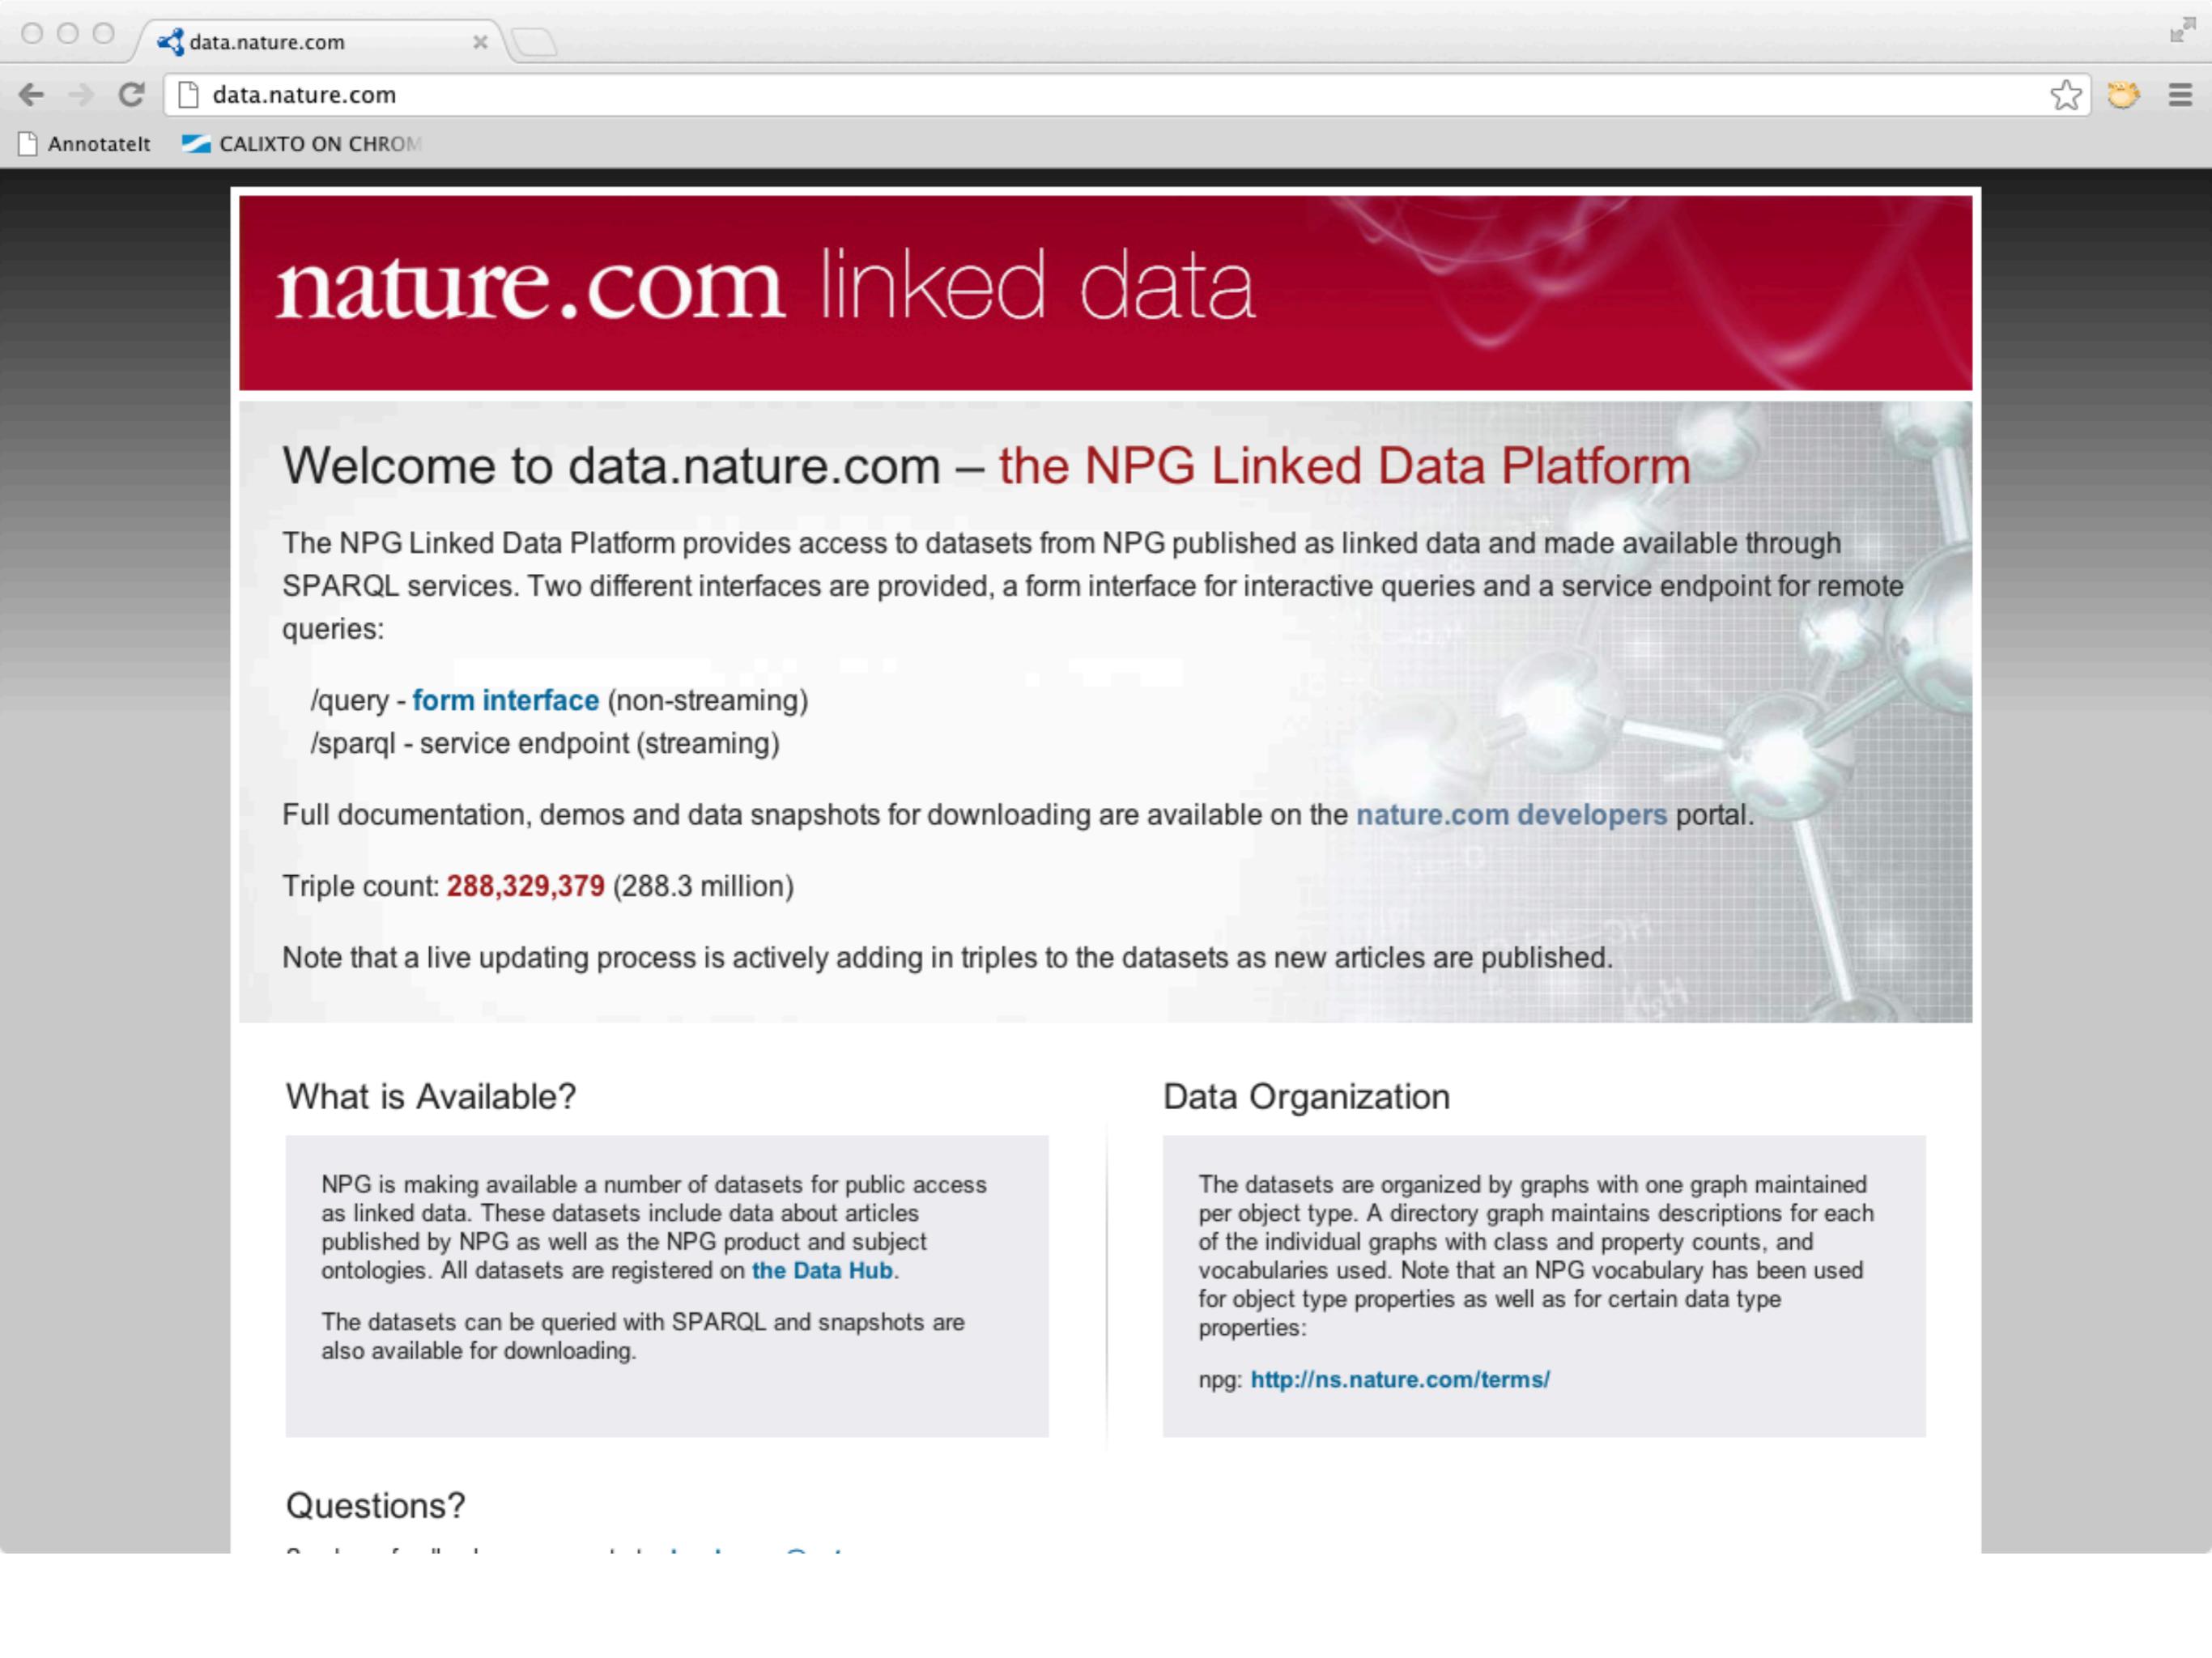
data.nature.com ×

data.nature.com

AnnotateIt CALIXTO ON CHROM

nature.com linked data

Welcome to data.nature.com – the NPG Linked Data Platform

The NPG Linked Data Platform provides access to datasets from NPG published as linked data and made available through SPARQL services. Two different interfaces are provided, a form interface for interactive queries and a service endpoint for remote queries:

/query - form interface (non-streaming)
/sparql - service endpoint (streaming)

Full documentation, demos and data snapshots for downloading are available on the nature.com developers portal.

Triple count: 288,329,379 (288.3 million)

Note that a live updating process is actively adding in triples to the datasets as new articles are published.

What is Available?

NPG is making available a number of datasets for public access as linked data. These datasets include data about articles published by NPG as well as the NPG product and subject ontologies. All datasets are registered on the Data Hub.

The datasets can be queried with SPARQL and snapshots are also available for downloading.

Data Organization

The datasets are organized by graphs with one graph maintained per object type. A directory graph maintains descriptions for each of the individual graphs with class and property counts, and vocabularies used. Note that an NPG vocabulary has been used for object type properties as well as for certain data type properties:

npg: http://ns.nature.com/terms/

Questions?

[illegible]